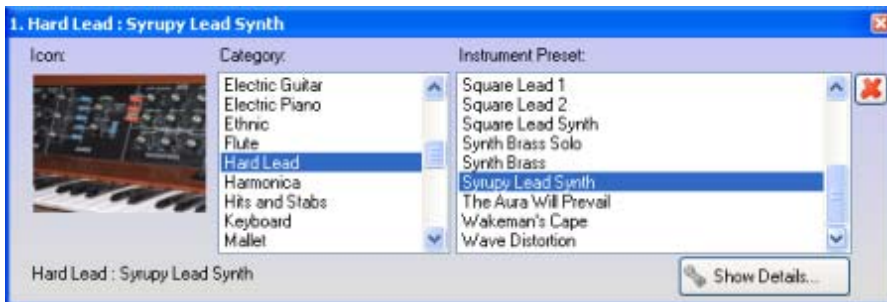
1. Hard Lead : Syrupy Lead Synth

Icon:

Category:

Electric Guitar
Electric Piano
Ethnic
Flute
Hard Lead
Harmonica
Hits and Stabs
Keyboard
Mallet

Instrument Preset:

Square Lead 1
Square Lead 2
Square Lead Synth
Synth Brass Solo
Synth Brass
Syrupy Lead Synth
The Aura Will Prevail
Wakeman's Cape
Wave Distortion

Hard Lead : Syrupy Lead Synth

Show Details...